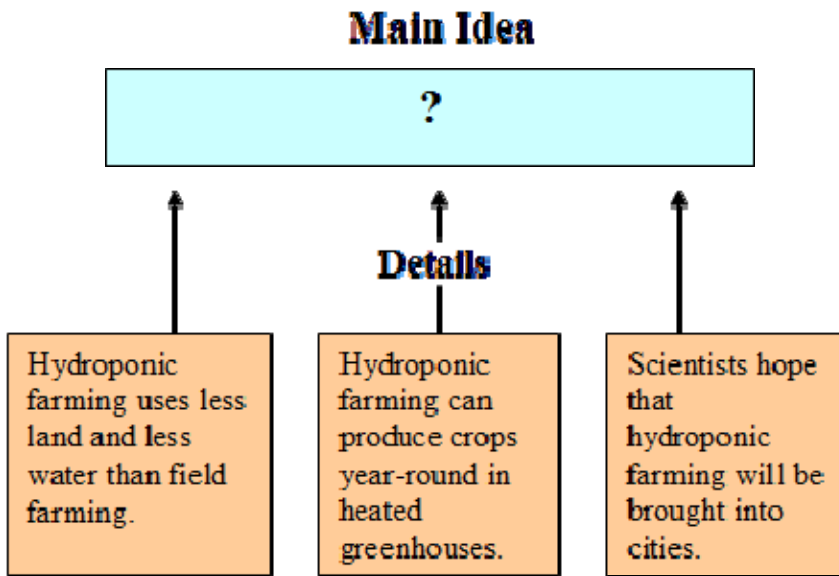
Main Idea

?

Details

Hydroponic farming uses less land and less water than field farming.

Hydroponic farming can produce crops year-round in heated greenhouses.

Scientists hope that hydroponic farming will be brought into cities.